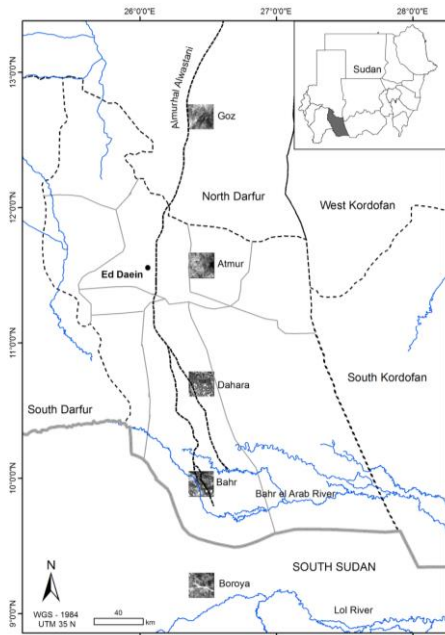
26°0'0"E
27°0'0"E
28°0'0"E
13°0'0"N
12°0'0"N
11°0'0"N
10°0'0"N
9°0'0"N
Almurhal Alwestani
Sudan
Goz
North Darfur
West Kordofan
Atmur
Ed Daein
Dahara
South Kordofan
South Darfur
Bahr
Bahr el Arab River
SOUTH SUDAN
Boroya
Lol River
N
WGS - 1984
UTM 35 N
40
km